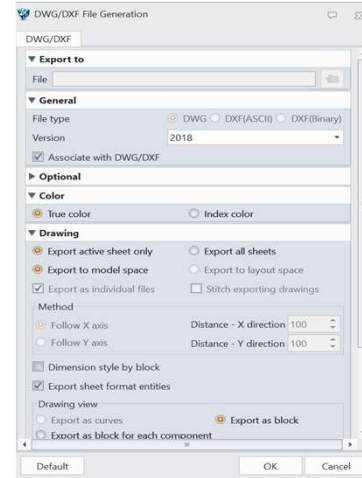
DWG/DXF File Generation

DWG/DXF

▼ Export to

File

▼ General

File type DWG DXF(ASCII) DXF(Binary)

Version 2018

Associate with DWG/DXF

▶ Optional

▼ Color

True color Index color

▼ Drawing

Export active sheet only Export all sheets

Export to model space Export to layout space

Export as individual files Stitch exporting drawings

Method

Follow X axis Distance - X direction 100

Follow Y axis Distance - Y direction 100

Dimension style by block

Export sheet format entities

Drawing view

Export as curves Export as block

Export as block for each component

Default OK Cancel